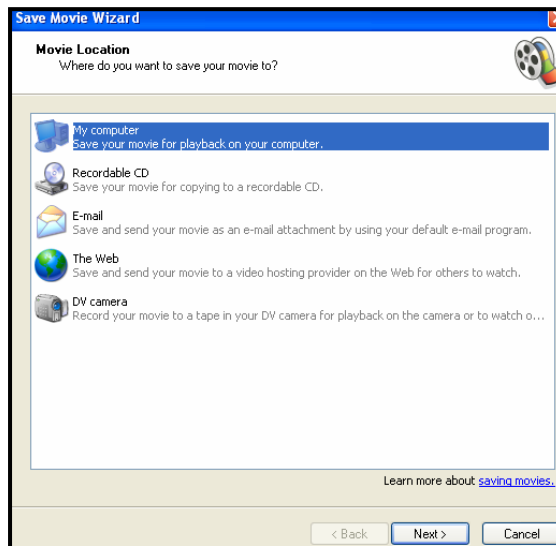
Save Movie Wizard

Movie Location
Where do you want to save your movie to?

My computer
Save your movie for playback on your computer.

Recordable CD
Save your movie for copying to a recordable CD.

E-mail
Save and send your movie as an e-mail attachment by using your default e-mail program.

The Web
Save and send your movie to a video hosting provider on the Web for others to watch.

DV camera
Record your movie to a tape in your DV camera for playback on the camera or to watch o...

Learn more about saving movies.

< Back
Next >
Cancel